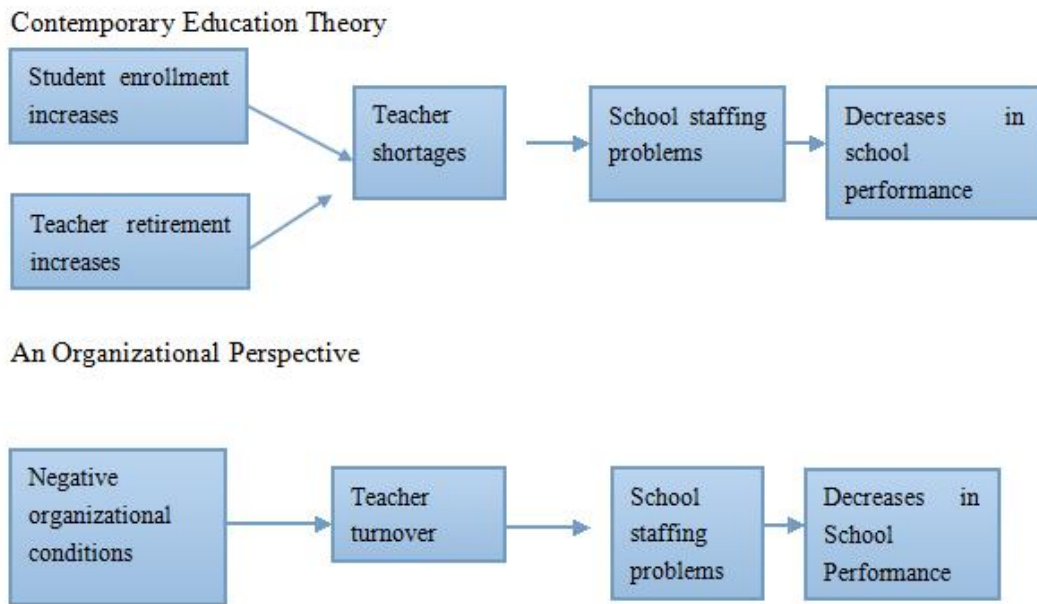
Contemporary Education Theory

Student enrollment increases

Teacher retirement increases

Teacher shortages

School staffing problems

Decreases in school performance

An Organizational Perspective

Negative organizational conditions

Teacher turnover

School staffing problems

Decreases in School Performance